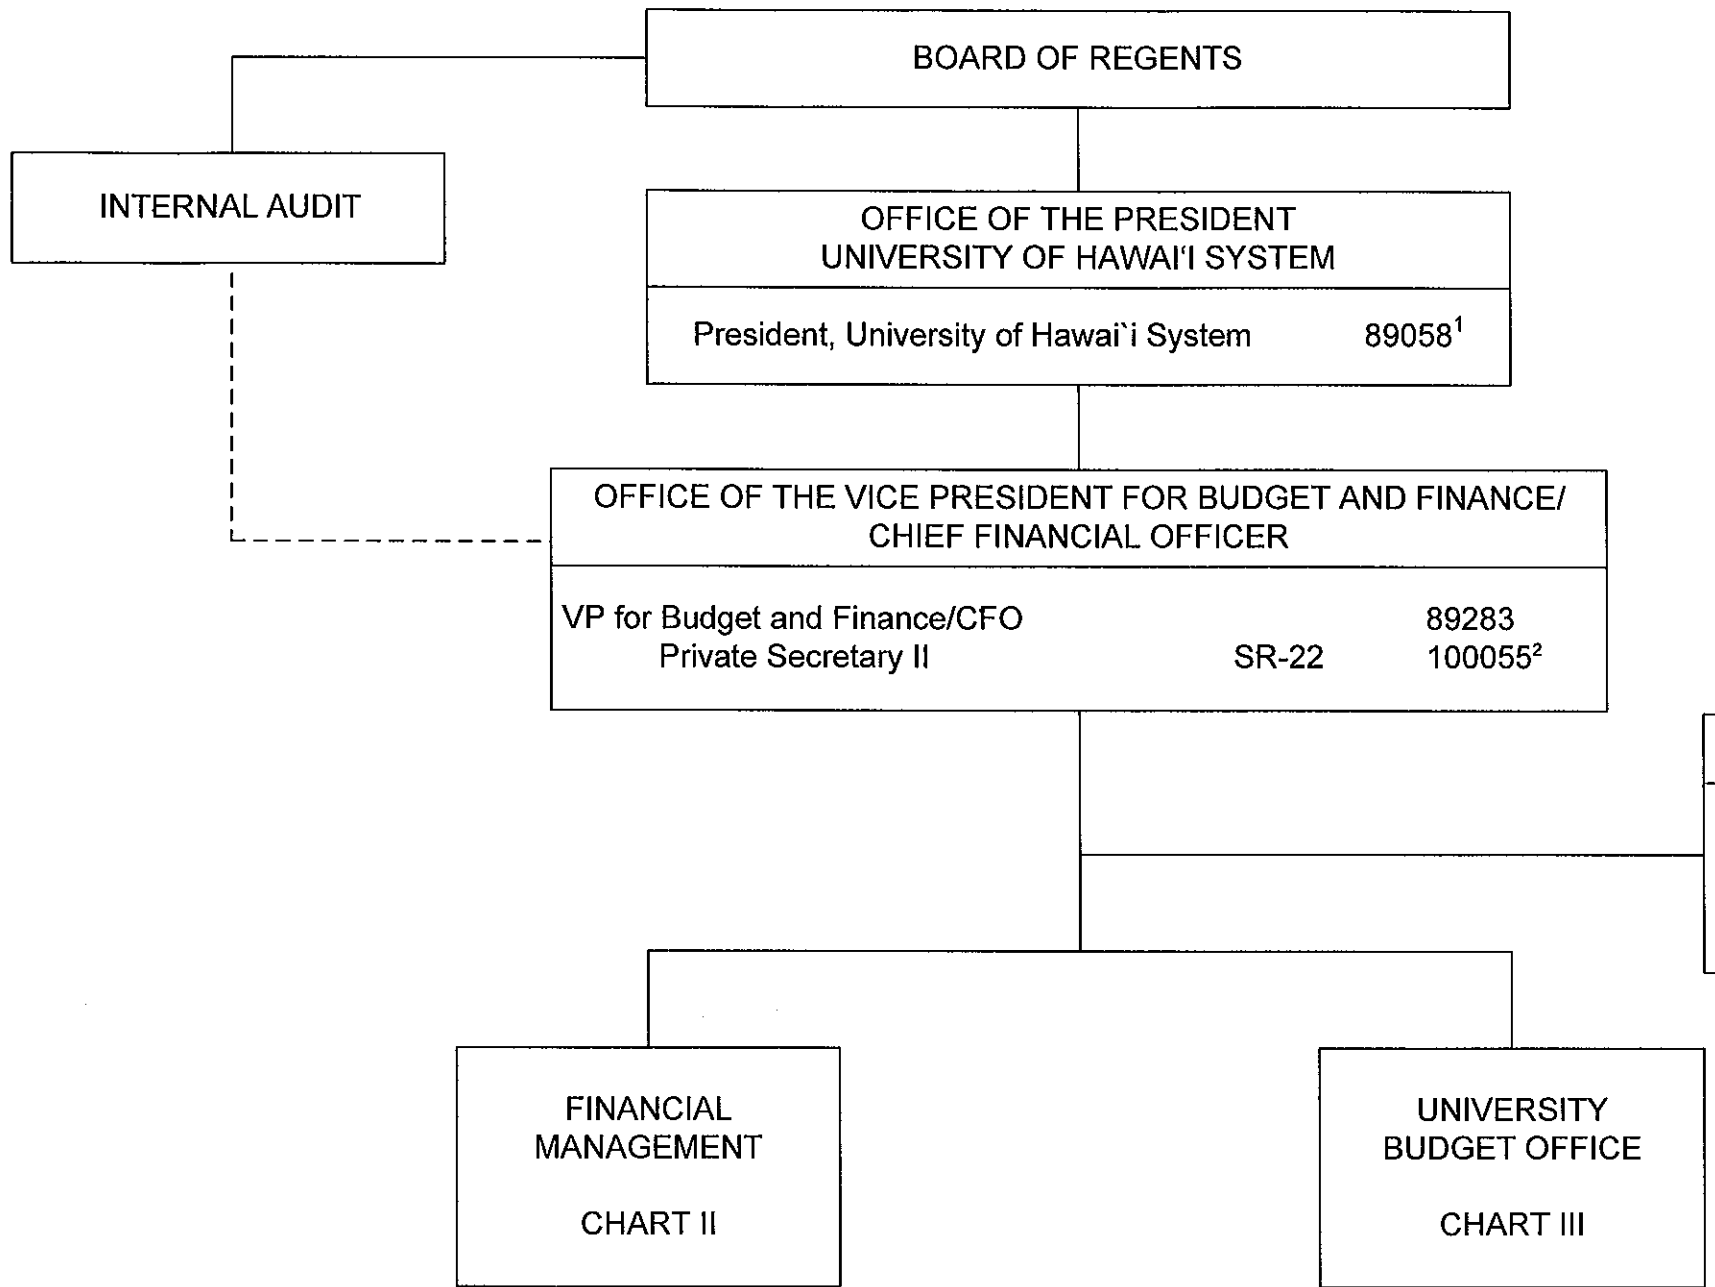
BOARD OF REGENTS

INTERNAL AUDIT

OFFICE OF THE PRESIDENT
UNIVERSITY OF HAWAI‘I SYSTEM

President, University of Hawai`i System 89058$^1$

OFFICE OF THE VICE PRESIDENT FOR BUDGET AND FINANCE/
CHIEF FINANCIAL OFFICER

VP for Budget and Finance/CFO 89283
Private Secretary II SR-22 100055$^2$

FINANCIAL
MANAGEMENT

CHART II

UNIVERSITY
BUDGET OFFICE

CHART III